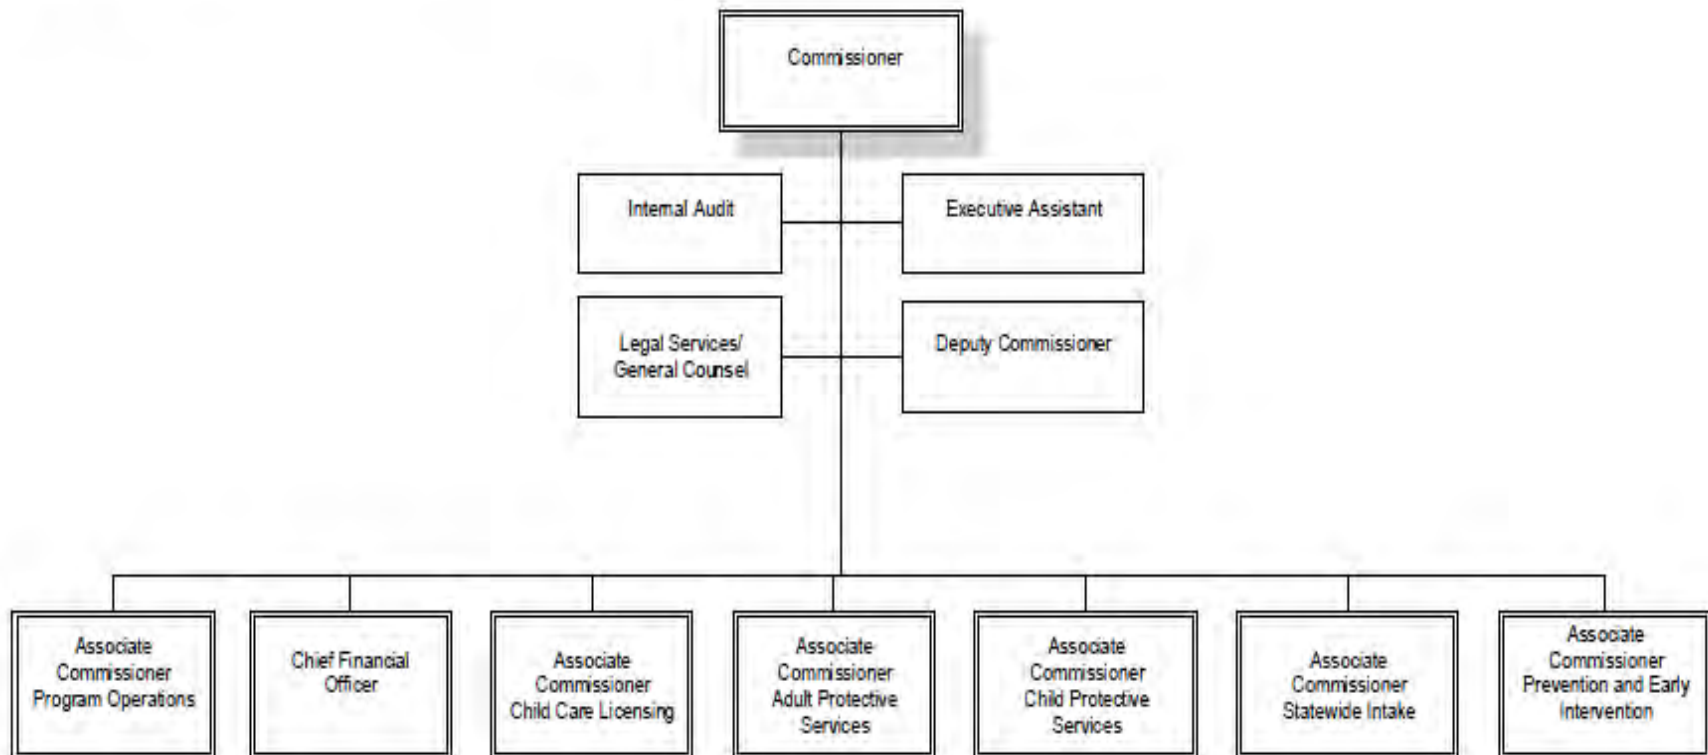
Commissioner

Internal Audit

Executive Assistant

Legal Services/ General Counsel

Deputy Commissioner

Associate Commissioner Program Operations

Chief Financial Officer

Associate Commissioner Child Care Licensing

Associate Commissioner Adult Protective Services

Associate Commissioner Child Protective Services

Associate Commissioner Statewide Intake

Associate Commissioner Prevention and Early Intervention